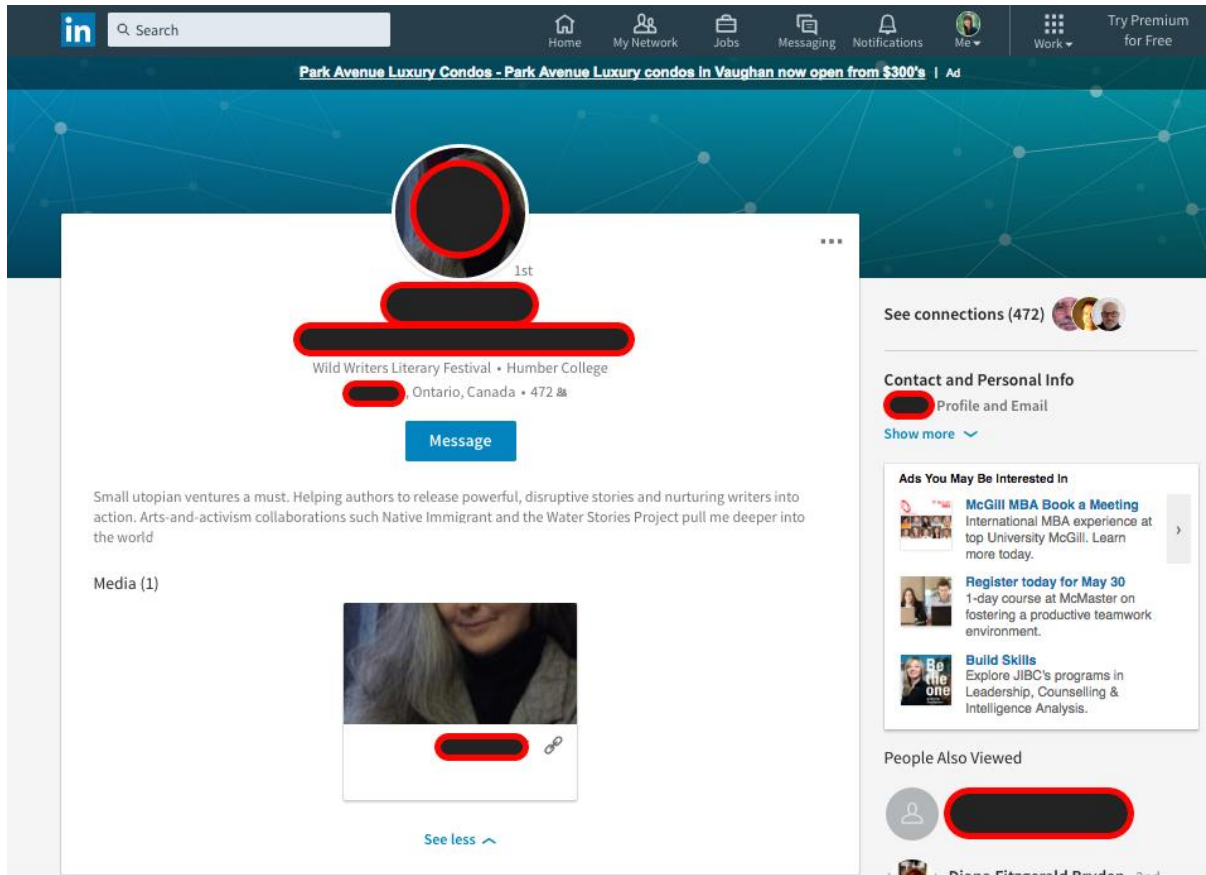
in Search

Home My Network Jobs Messaging Notifications Me Work Try Premium for Free

Park Avenue Luxury Condos - Park Avenue Luxury condos in Vaughan now open from $300's | Ad

1st

Wild Writers Literary Festival • Humber College
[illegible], Ontario, Canada • 472

Message

Small utopian ventures a must. Helping authors to release powerful, disruptive stories and nurturing writers into action. Arts-and-activism collaborations such Native Immigrant and the Water Stories Project pull me deeper into the world

Media (1)

See less

See connections (472)

Contact and Personal Info
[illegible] Profile and Email
Show more

Ads You May Be Interested In

McGill MBA Book a Meeting
International MBA experience at top University McGill. Learn more today.

Register today for May 30
1-day course at McMaster on fostering a productive teamwork environment.

Build Skills
Explore JIBC's programs in Leadership, Counselling & Intelligence Analysis.

People Also Viewed

Diane Fitzgerald Bryden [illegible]